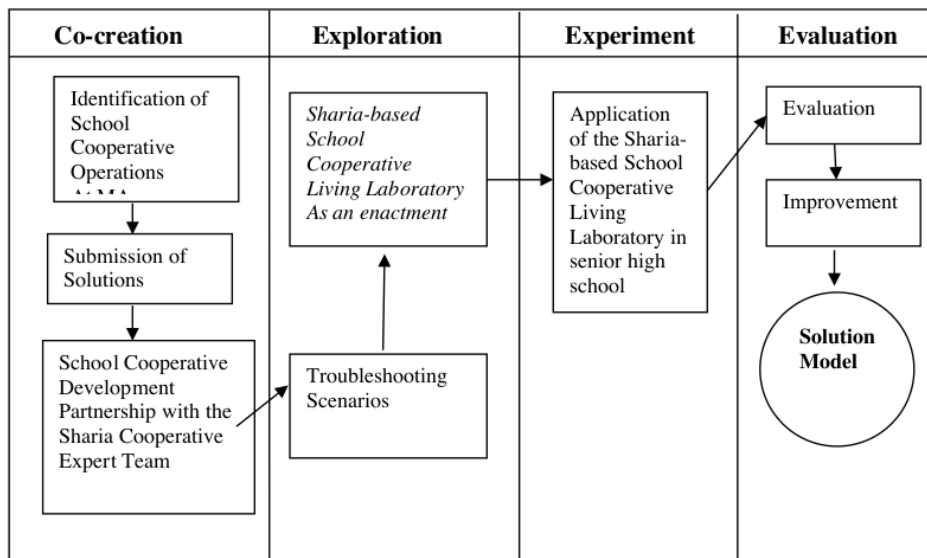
| Co-creation | Exploration | Experiment | Evaluation |
|---|---|---|---|

Identification of School Cooperative Operations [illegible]

Submission of Solutions

School Cooperative Development Partnership with the Sharia Cooperative Expert Team

*Sharia-based School Cooperative Living Laboratory As an enactment*

Troubleshooting Scenarios

Application of the Sharia-based School Cooperative Living Laboratory in senior high school

Evaluation

Improvement

**Solution Model**